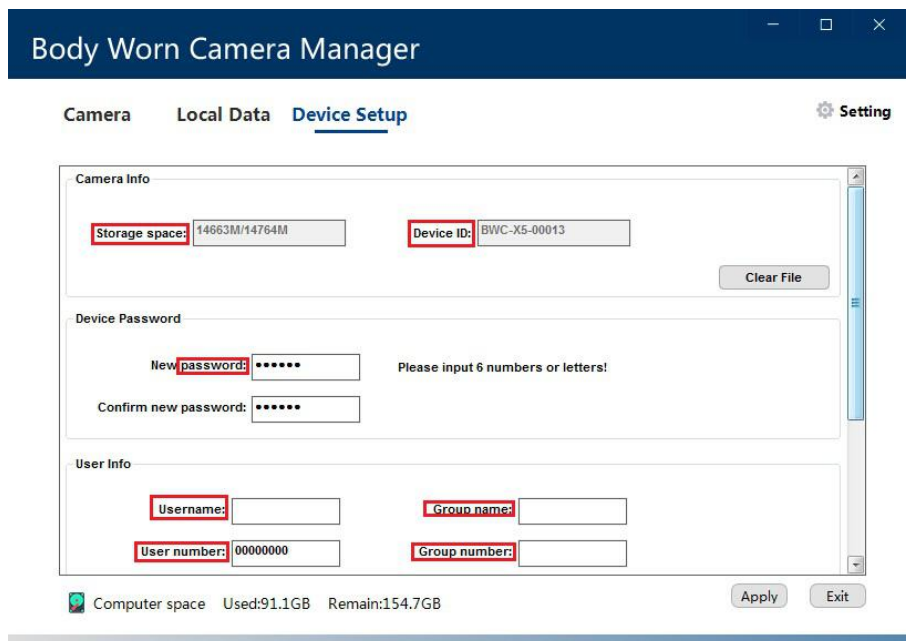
Body Worn Camera Manager

Camera Local Data Device Setup

Setting

Camera Info

Storage space: 14663M/14764M

Device ID: BWC-X5-00013

Clear File

Device Password

New password: ••••••

Please input 6 numbers or letters!

Confirm new password: ••••••

User Info

Username:

Group name:

User number: 00000000

Group number:

Computer space Used:91.1GB Remain:154.7GB

Apply

Exit